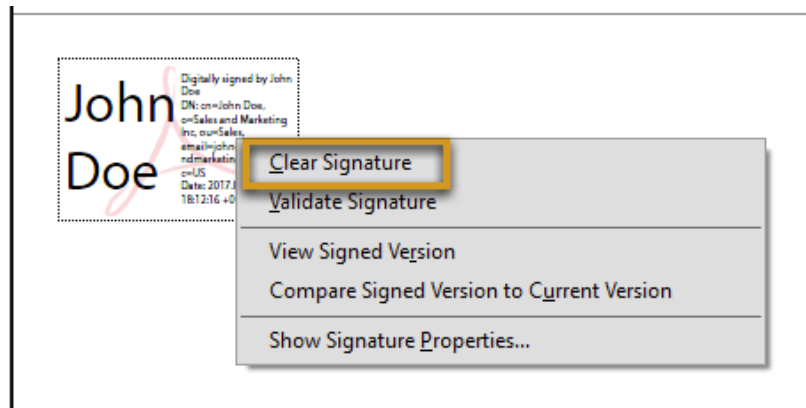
John Doe

Digitally signed by John Doe
DN: cn=John Doe, o=Sales and Marketing Inc, ou=Sales, email=john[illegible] ndmarketing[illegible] c=US
Date: 2017.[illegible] 18:12:16 +0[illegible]

Clear Signature
Validate Signature
View Signed Version
Compare Signed Version to Current Version
Show Signature Properties...